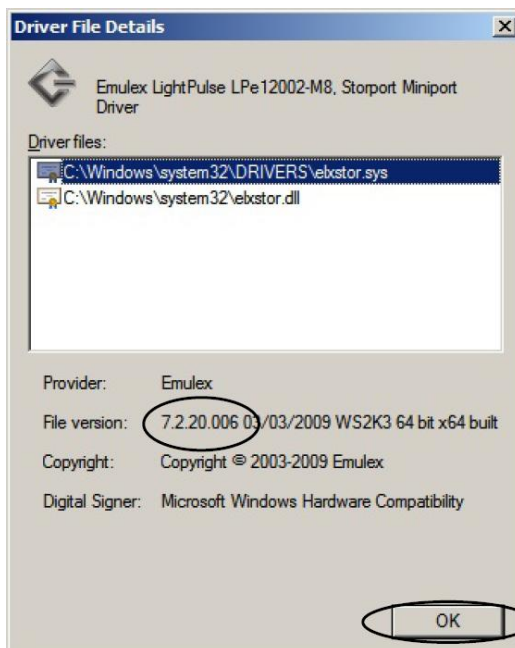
Driver File Details

Emulex LightPulse LPe12002-M8, Storport Miniport Driver

Driver files:

C:\Windows\system32\DRIVERS\elxstor.sys
C:\Windows\system32\elxstor.dll

| Provider: | Emulex |
|---|---|
| File version: | 7.2.20.006 03/03/2009 WS2K3 64 bit x64 built |
| Copyright: | Copyright © 2003-2009 Emulex |
| Digital Signer: | Microsoft Windows Hardware Compatibility |

OK